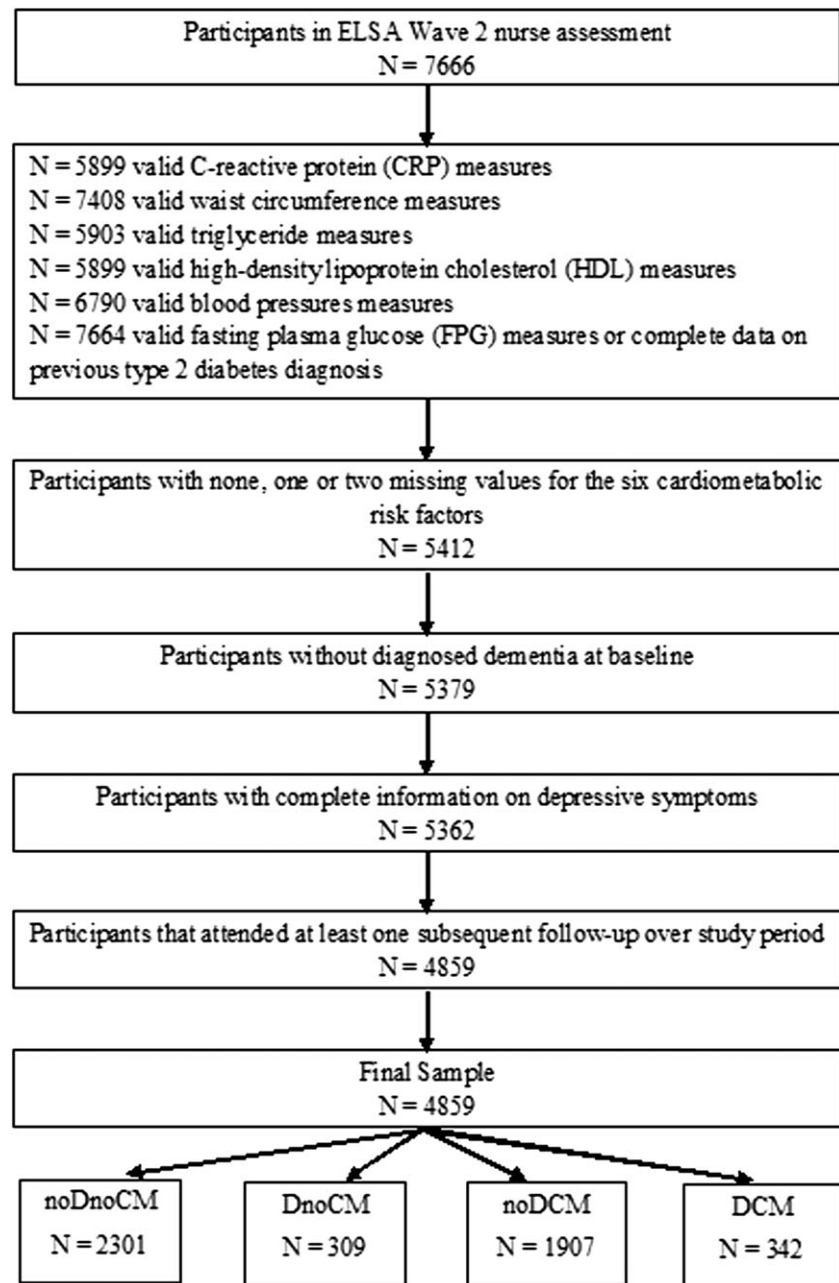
Participants in ELSA Wave 2 nurse assessment
N = 7666

N = 5899 valid C-reactive protein (CRP) measures
N = 7408 valid waist circumference measures
N = 5903 valid triglyceride measures
N = 5899 valid high-densitylipoprotein cholesterol (HDL) measures
N = 6790 valid blood pressures measures
N = 7664 valid fasting plasma glucose (FPG) measures or complete data on previous type 2 diabetes diagnosis

Participants with none, one or two missing values for the six cardiometabolic risk factors
N = 5412

Participants without diagnosed dementia at baseline
N = 5379

Participants with complete information on depressive symptoms
N = 5362

Participants that attended at least one subsequent follow-up over study period
N = 4859

Final Sample
N = 4859

noDnoCM
N = 2301

DnoCM
N = 309

noDCM
N = 1907

DCM
N = 342